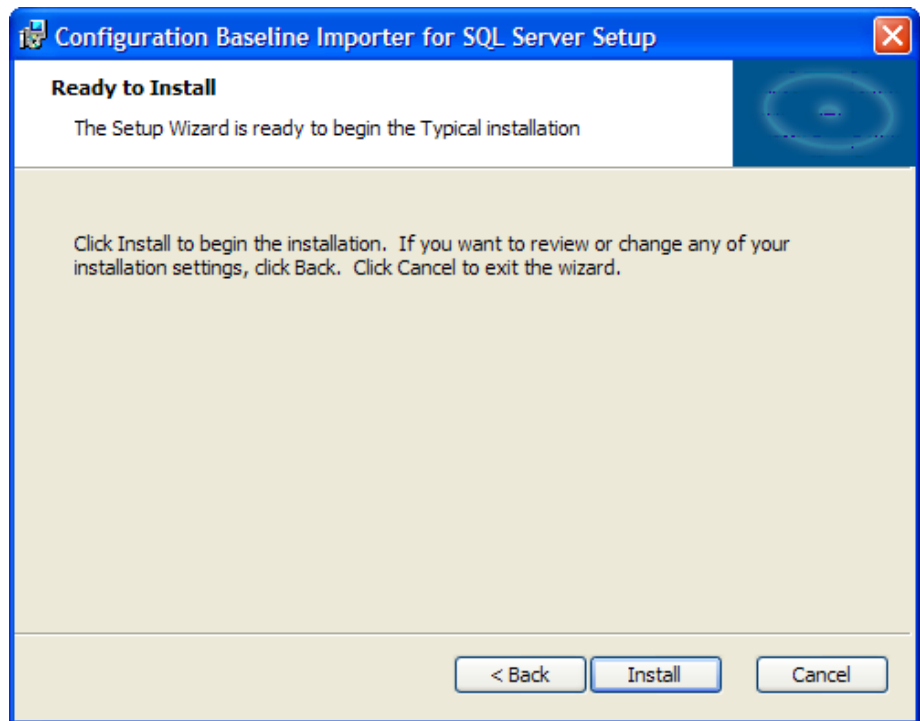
Configuration Baseline Importer for SQL Server Setup

Ready to Install

The Setup Wizard is ready to begin the Typical installation

Click Install to begin the installation. If you want to review or change any of your installation settings, click Back. Click Cancel to exit the wizard.

< Back
Install
Cancel